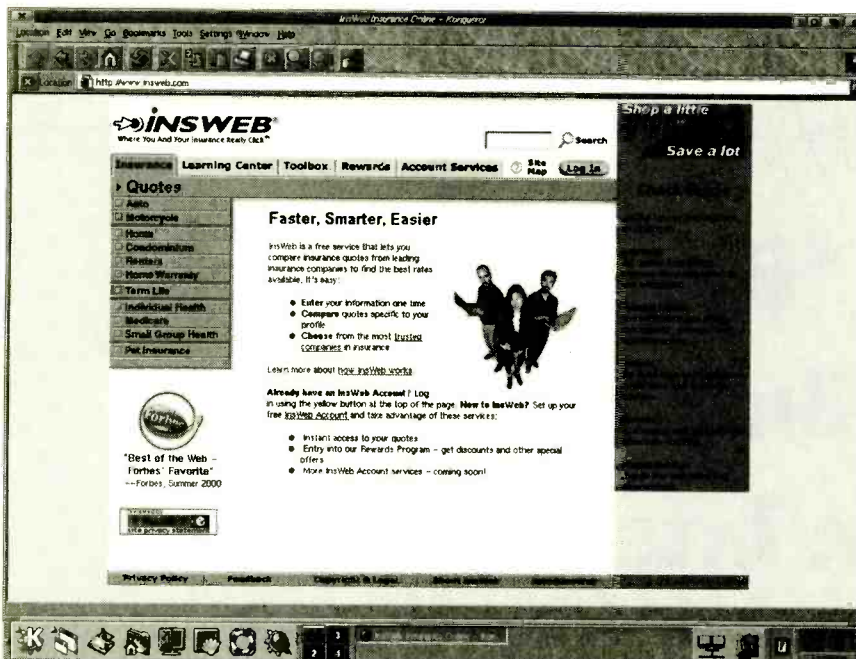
InsWeb Insurance Online - Konqueror

Location Edit View Go Bookmarks Tools Settings Window Help

Location http://www.insweb.com

INSWEB
Where You And Your Insurance Really Click™

Search

Insurance | Learning Center | Toolbox | Rewards | Account Services | Site Map | Log In

Shop a little

Save a lot

Quotes
Auto
Motorcycle
Home
Condominium
Renters
Home Warranty
Term Life
Individual Health
Medicare
Small Group Health
Pet Insurance

Faster, Smarter, Easier

InsWeb is a free service that lets you compare insurance quotes from leading insurance companies to find the best rates available. It's easy:

● Enter your information one time
● Compare quotes specific to your profile
● Choose from the most trusted companies in insurance

Learn more about how InsWeb works

Already have an InsWeb Account? Log in using the yellow button at the top of the page. New to InsWeb? Set up your free InsWeb Account and take advantage of these services:

● Instant access to your quotes
● Entry into our Rewards Program – get discounts and other special offers
● More InsWeb Account services – coming soon!

Forbes

"Best of the Web – Forbes' Favorite"
--Forbes, Summer 2000

site privacy statement

Privacy Policy | Feedback | Copyright & Legal | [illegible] | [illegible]

2 3 4